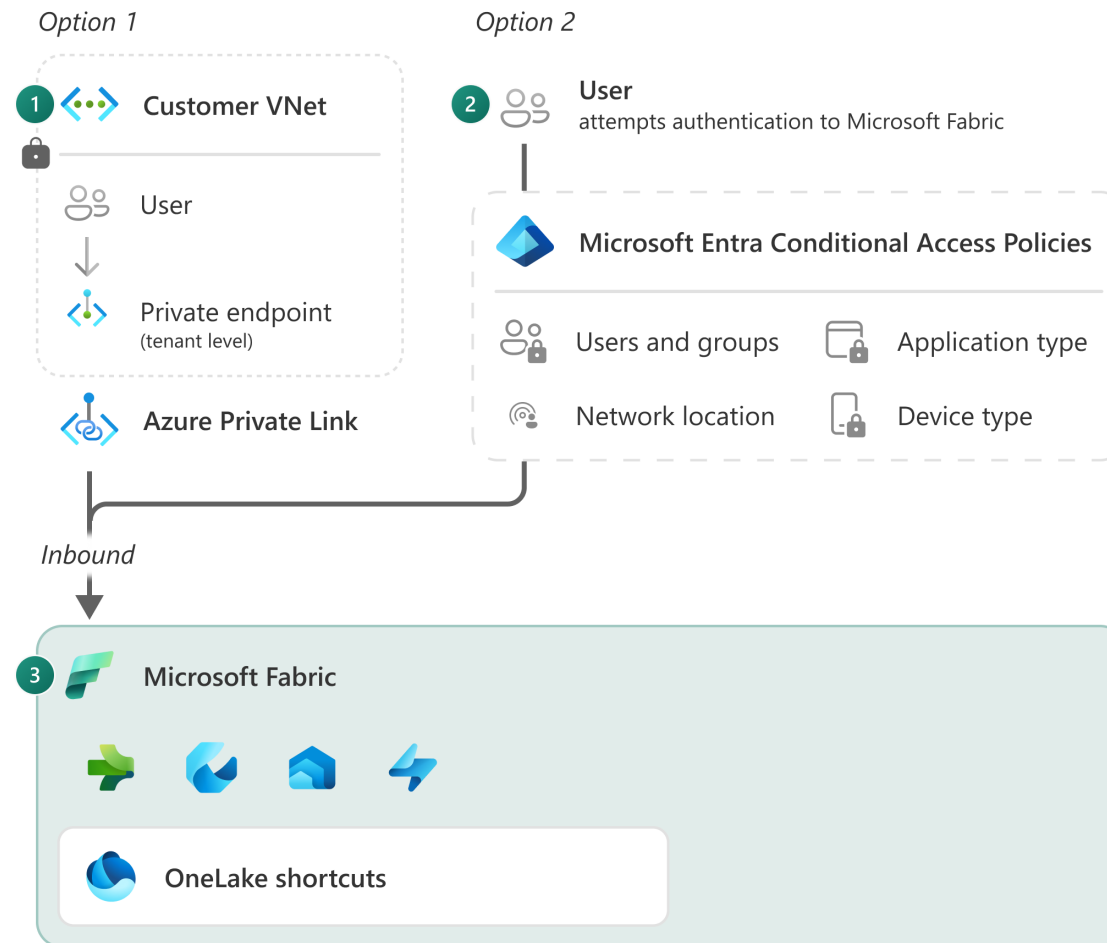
Option 1

1 Customer VNet

User

Private endpoint
(tenant level)

Azure Private Link

Option 2

2 User
attempts authentication to Microsoft Fabric

Microsoft Entra Conditional Access Policies

Users and groups

Application type

Network location

Device type

Inbound

3 Microsoft Fabric

OneLake shortcuts